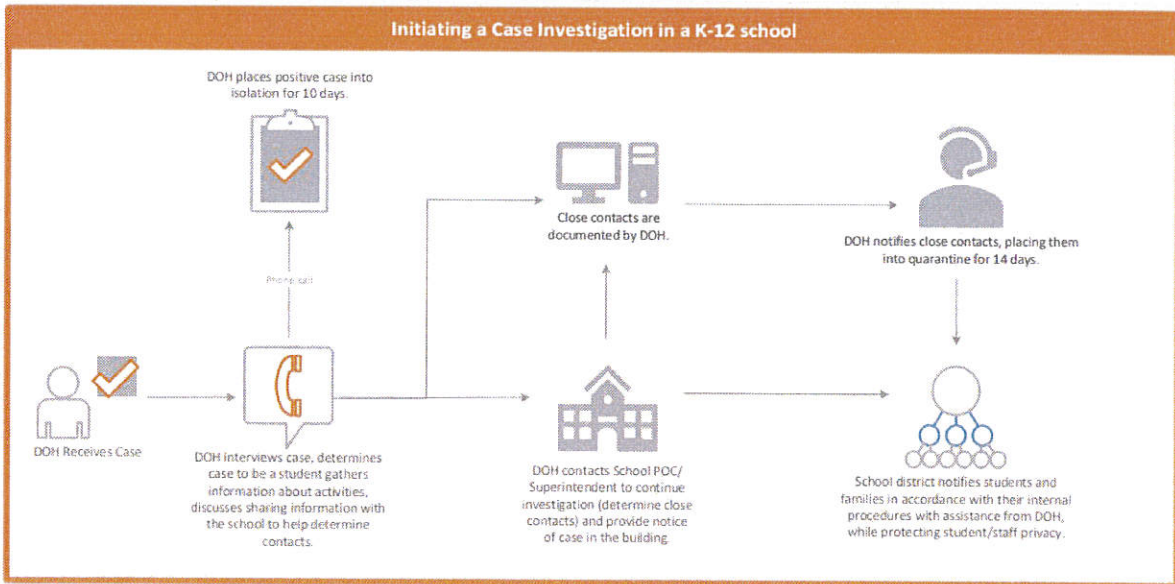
Initiating a Case Investigation in a K-12 school

DOH places positive case into isolation for 10 days.

Phone call

DOH Receives Case

DOH interviews case, determines case to be a student gathers information about activities, discusses sharing information with the school to help determine contacts.

Close contacts are documented by DOH.

DOH contacts School POC/ Superintendent to continue investigation (determine close contacts) and provide notice of case in the building.

DOH notifies close contacts, placing them into quarantine for 14 days.

School district notifies students and families in accordance with their internal procedures with assistance from DOH, while protecting student/staff privacy.